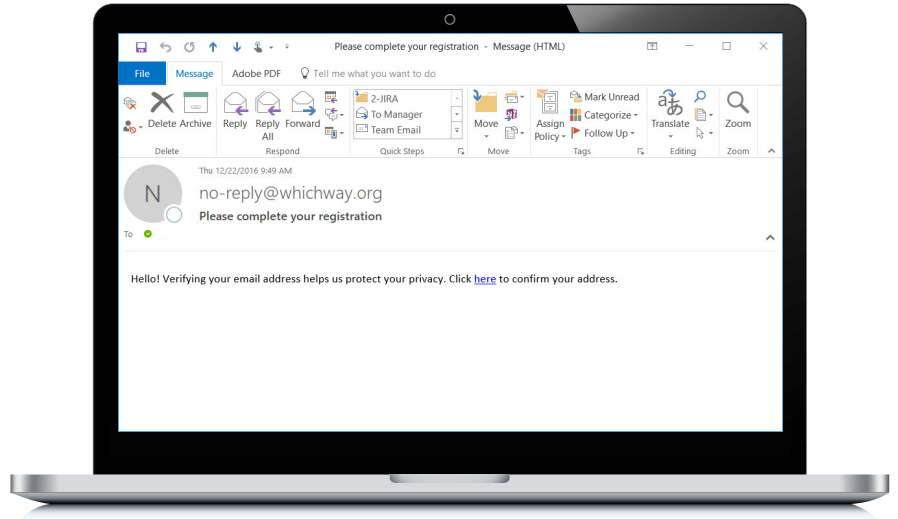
Please complete your registration - Message (HTML)

File Message Adobe PDF Tell me what you want to do

Delete Archive
Delete

Reply Reply All Forward
Respond

2-JIRA
To Manager
Team Email
Quick Steps

Move
Move

Assign Policy
Mark Unread
Categorize
Follow Up
Tags

Translate
Editing

Zoom
Zoom

N

Thu 12/22/2016 9:49 AM
no-reply@whichway.org
Please complete your registration
To

Hello! Verifying your email address helps us protect your privacy. Click here to confirm your address.